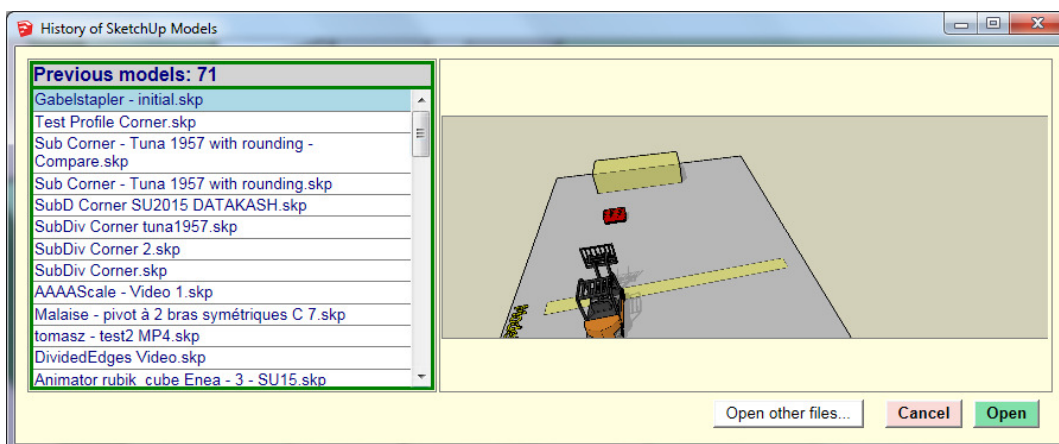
History of SketchUp Models

Previous models: 71

Gabelstapler - initial.skp
Test Profile Corner.skp
Sub Corner - Tuna 1957 with rounding - Compare.skp
Sub Corner - Tuna 1957 with rounding.skp
SubD Corner SU2015 DATAKASH.skp
SubDiv Corner tuna1957.skp
SubDiv Corner 2.skp
SubDiv Corner.skp
AAAAScale - Video 1.skp
Malaise - pivot à 2 bras symétriques C 7.skp
tomasz - test2 MP4.skp
DividedEdges Video.skp
Animator rubik_cube Enea - 3 - SU15.skp

Open other files...
Cancel
Open